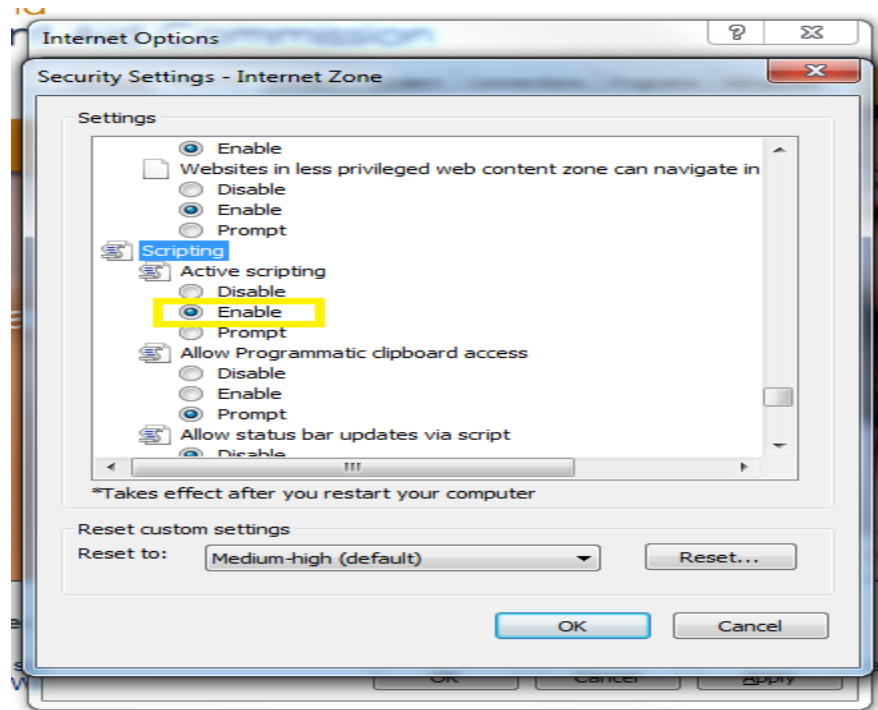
Internet Options

Security Settings - Internet Zone

Settings

Enable

Websites in less privileged web content zone can navigate in

Disable

Enable

Prompt

Scripting

Active scripting

Disable

Enable

Prompt

Allow Programmatic clipboard access

Disable

Enable

Prompt

Allow status bar updates via script

Disable

*Takes effect after you restart your computer

Reset custom settings

Reset to: Medium-high (default)

Reset...

OK

Cancel

OK Cancel Apply